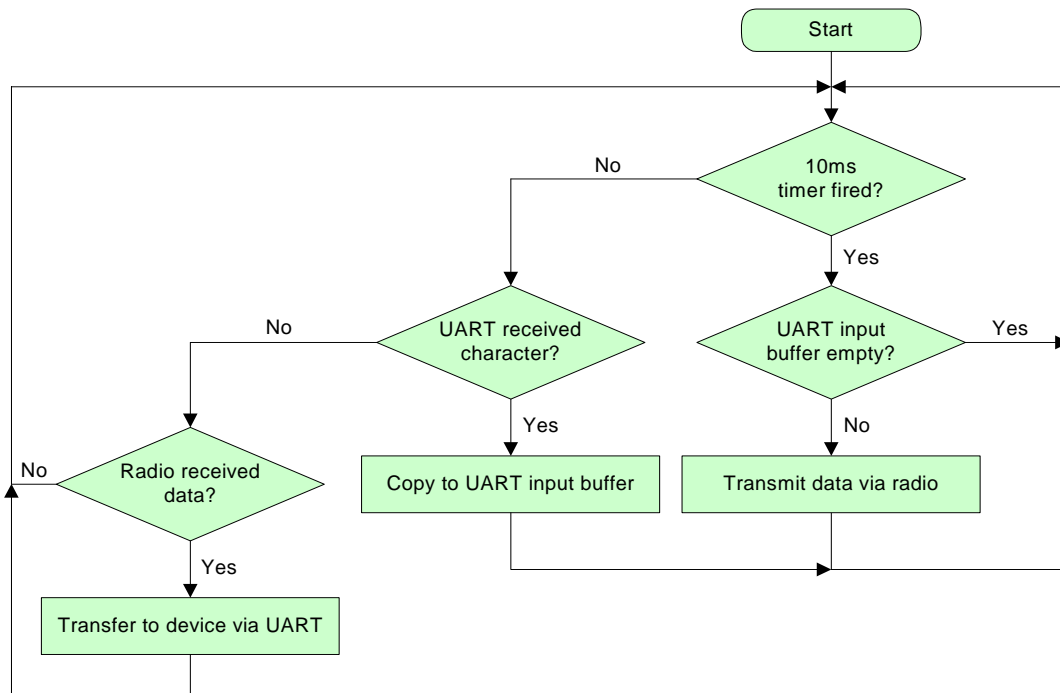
Start

10ms timer fired?

No

Yes

UART received character?

No

UART input buffer empty?

Yes

Yes

No

No

Radio received data?

Copy to UART input buffer

Transmit data via radio

Yes

Transfer to device via UART